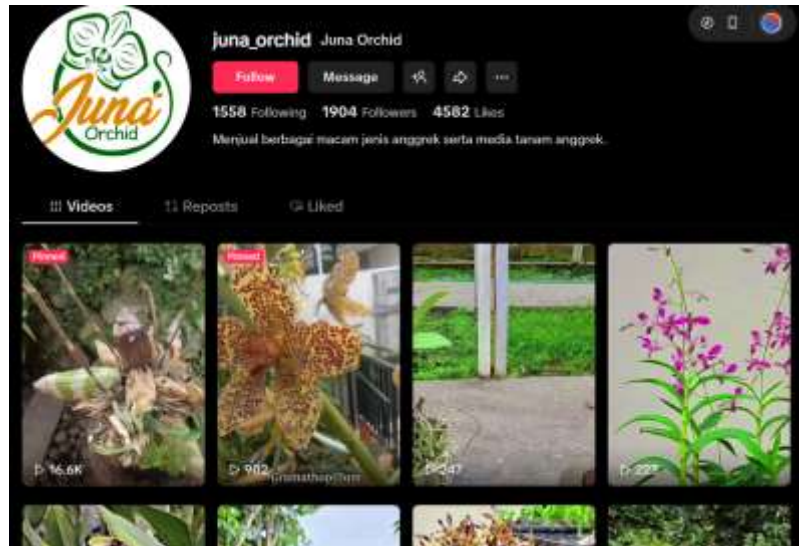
Juna Orchid

juna_orchid Juna Orchid

Follow Message

1558 Following 1904 Followers 4582 Likes

Menjual berbagai macam jenis anggrek serta media tanam anggrek.

Videos Reposts Liked

Pinned

16.6K

Pinned

982

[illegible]

247

227